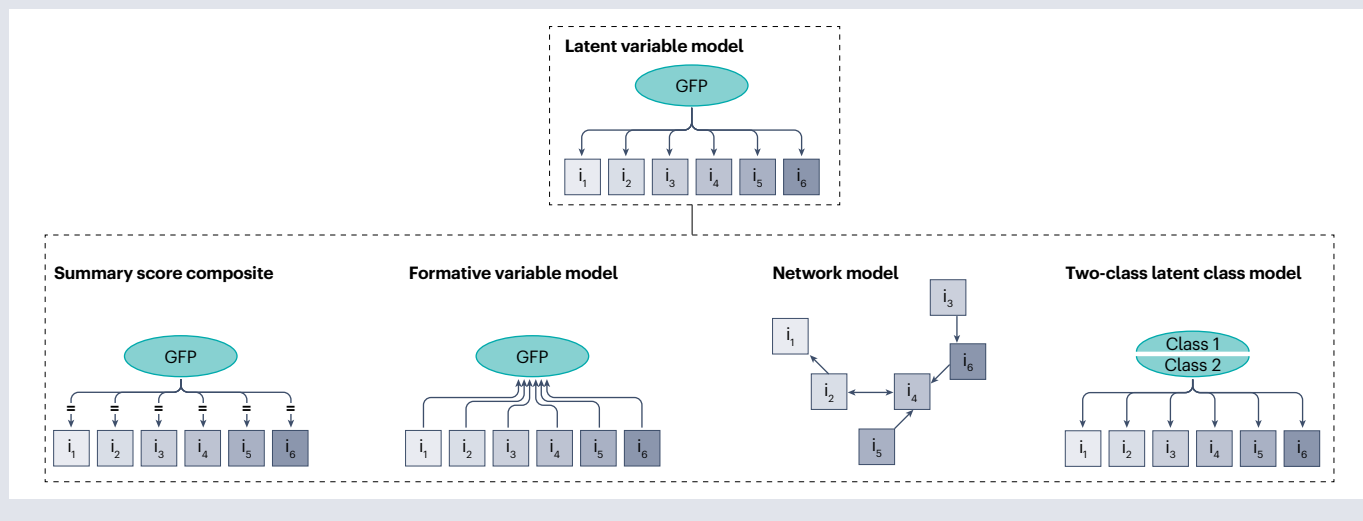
Latent variable model

GFP

$i_1$ $i_2$ $i_3$ $i_4$ $i_5$ $i_6$

Summary score composite

GFP

= = = = = =

$i_1$ $i_2$ $i_3$ $i_4$ $i_5$ $i_6$

Formative variable model

GFP

$i_1$ $i_2$ $i_3$ $i_4$ $i_5$ $i_6$

Network model

$i_3$

$i_1$

$i_6$

$i_2$

$i_4$

$i_5$

Two-class latent class model

Class 1

Class 2

$i_1$ $i_2$ $i_3$ $i_4$ $i_5$ $i_6$